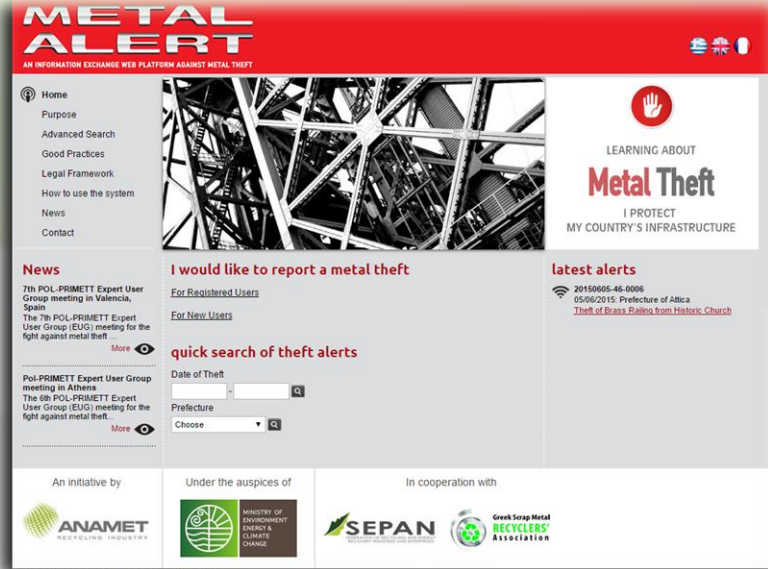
METAL ALERT
AN INFORMATION EXCHANGE WEB PLATFORM AGAINST METAL THEFT

Home
Purpose
Advanced Search
Good Practices
Legal Framework
How to use the system
News
Contact

LEARNING ABOUT
Metal Theft
I PROTECT
MY COUNTRY'S INFRASTRUCTURE

News

7th POL-PRIMETT Expert User Group meeting in Valencia, Spain
The 7th POL-PRIMETT Expert User Group (EUG) meeting for the fight against metal theft ...
More

Pol-PRIMETT Expert User Group meeting in Athens
The 6th POL-PRIMETT Expert User Group (EUG) meeting for the fight against metal theft...
More

I would like to report a metal theft
For Registered Users
For New Users

quick search of theft alerts
Date of Theft
-
Prefecture
Choose

latest alerts
20150605-46-0006
05/06/2015: Prefecture of Attica
Theft of Brass Railing from Historic Church

An initiative by
ANAMET
RECYCLING INDUSTRY

Under the auspices of
MINISTRY OF ENVIRONMENT ENERGY & CLIMATE CHANGE

In cooperation with
SEPAN
Greek Scrap Metal RECYCLERS' Association